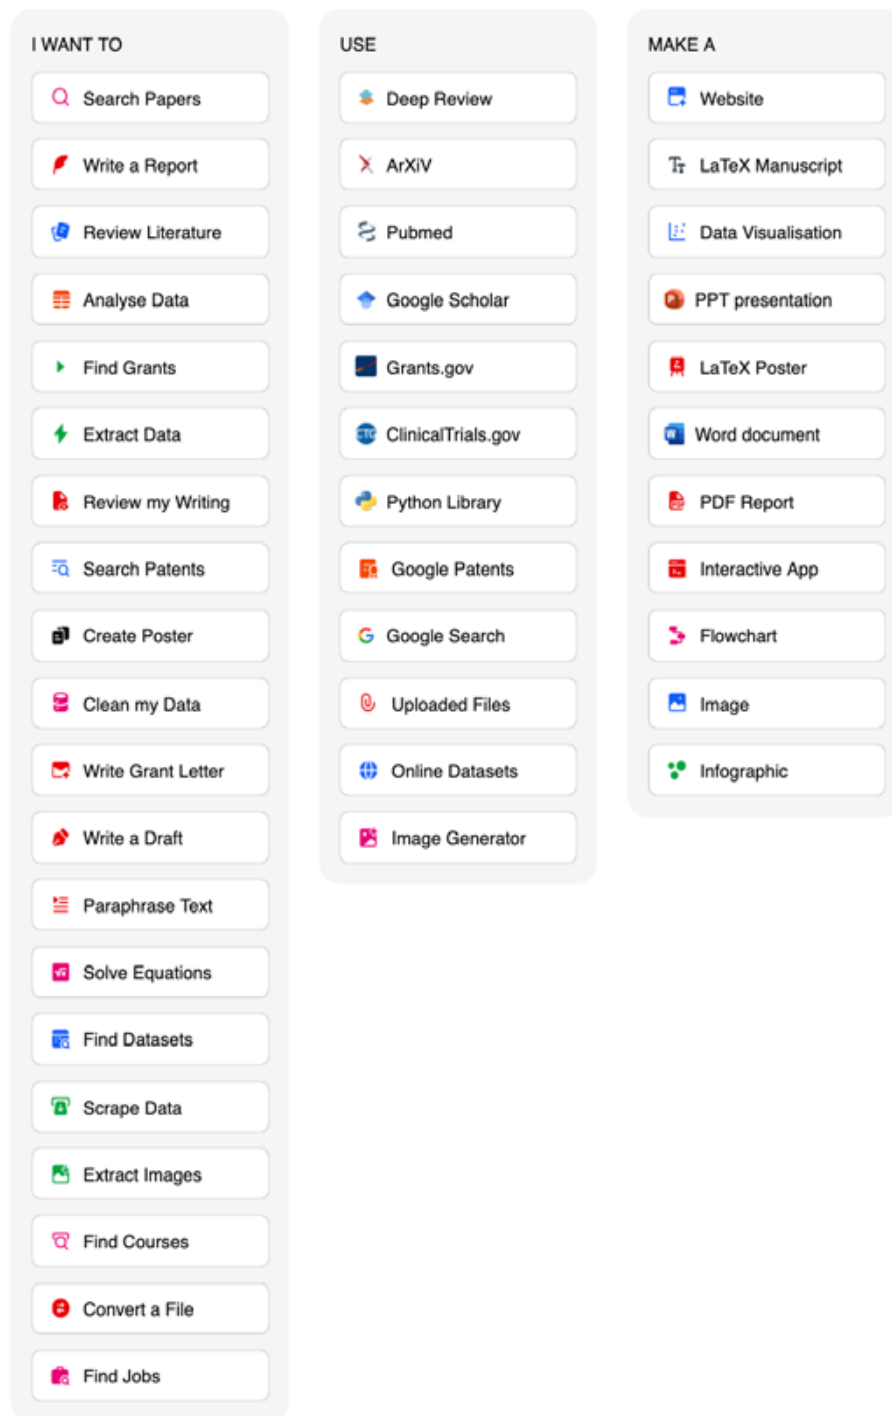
I WANT TO

Search Papers

Write a Report

Review Literature

Analyse Data

Find Grants

Extract Data

Review my Writing

Search Patents

Create Poster

Clean my Data

Write Grant Letter

Write a Draft

Paraphrase Text

Solve Equations

Find Datasets

Scrape Data

Extract Images

Find Courses

Convert a File

Find Jobs

USE

Deep Review

ArXiV

Pubmed

Google Scholar

Grants.gov

ClinicalTrials.gov

Python Library

Google Patents

Google Search

Uploaded Files

Online Datasets

Image Generator

MAKE A

Website

LaTeX Manuscript

Data Visualisation

PPT presentation

LaTeX Poster

Word document

PDF Report

Interactive App

Flowchart

Image

Infographic